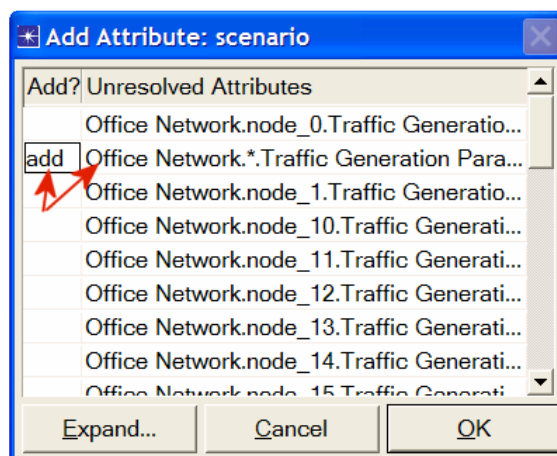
Add Attribute: scenario

| Add? | Unresolved Attributes |
|---|---|
| | Office Network.node_0.Traffic Generatio... |
| add | Office Network.*.Traffic Generation Para... |
| | Office Network.node_1.Traffic Generatio... |
| | Office Network.node_10.Traffic Generati... |
| | Office Network.node_11.Traffic Generati... |
| | Office Network.node_12.Traffic Generati... |
| | Office Network.node_13.Traffic Generati... |
| | Office Network.node_14.Traffic Generati... |
| | Office Network.node_15.Traffic Generati... |

Expand... Cancel OK